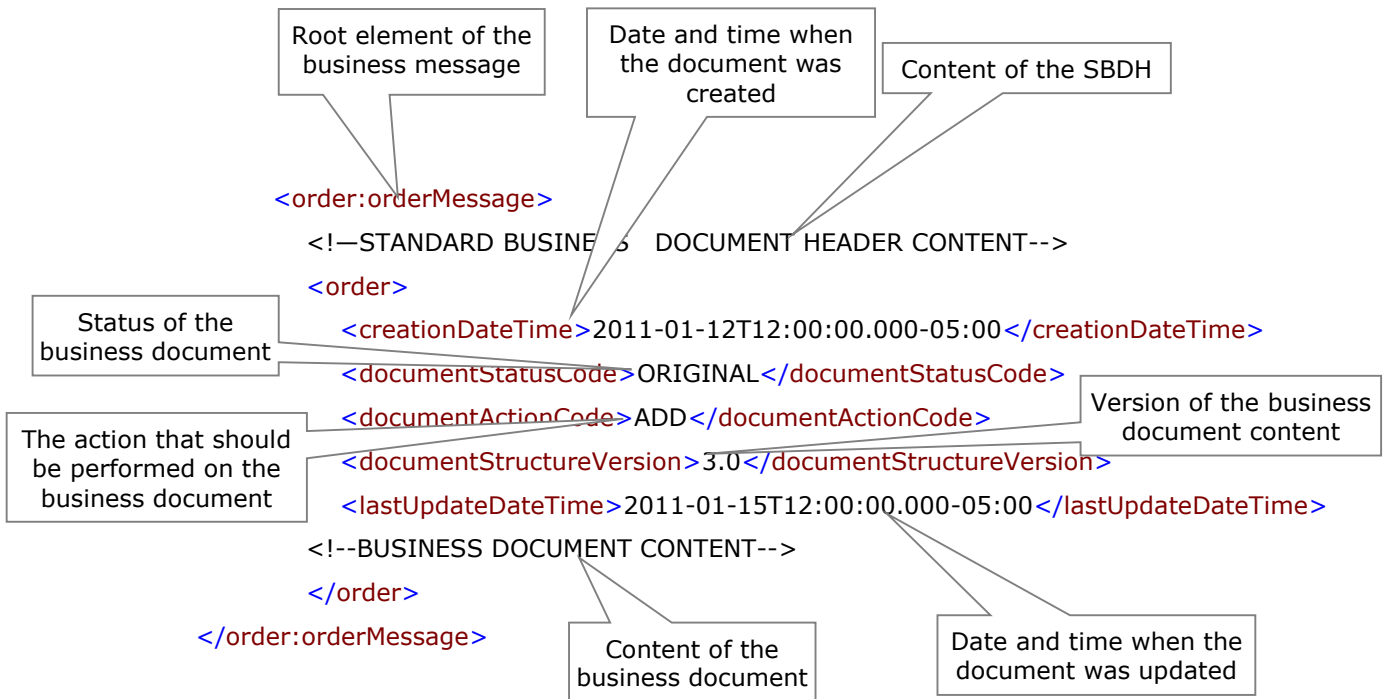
Root element of the business message

Date and time when the document was created

Content of the SBDH

<order:orderMessage>

<!—STANDARD BUSINE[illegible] DOCUMENT HEADER CONTENT-->

<order>

Status of the business document

<creationDateTime>2011-01-12T12:00:00.000-05:00</creationDateTime>

<documentStatusCode>ORIGINAL</documentStatusCode>

The action that should be performed on the business document

<documentActionCode>ADD</documentActionCode>

Version of the business document content

<documentStructureVersion>3.0</documentStructureVersion>

<lastUpdateDateTime>2011-01-15T12:00:00.000-05:00</lastUpdateDateTime>

<!--BUSINESS DOCUMENT CONTENT-->

</order>

</order:orderMessage>

Content of the business document

Date and time when the document was updated